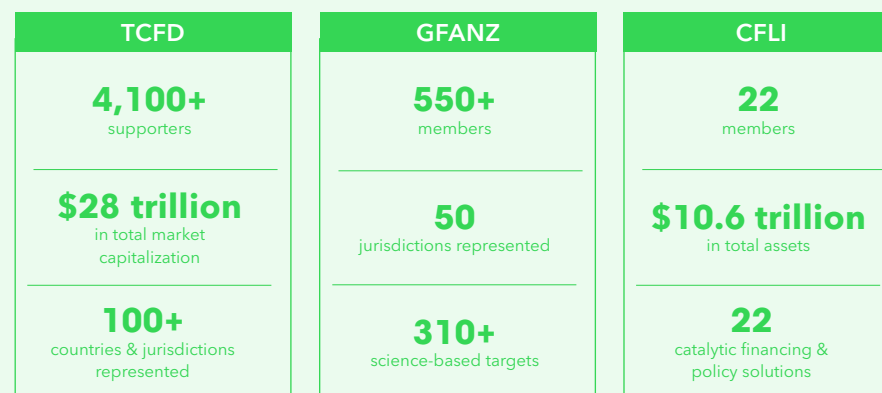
TCFD

4,100+
supporters

$28 trillion
in total market capitalization

100+
countries & jurisdictions represented

GFANZ

550+
members

50
jurisdictions represented

310+
science-based targets

CFLI

22
members

$10.6 trillion
in total assets

22
catalytic financing & policy solutions